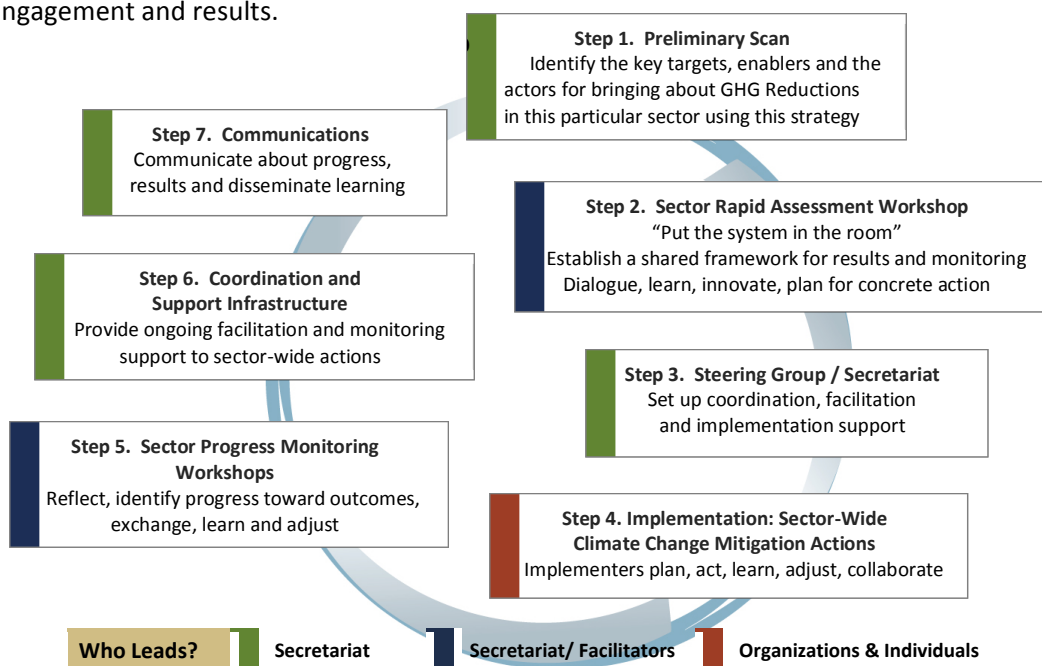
ngagement and results.

Step 1. Preliminary Scan
Identify the key targets, enablers and the actors for bringing about GHG Reductions in this particular sector using this strategy

Step 2. Sector Rapid Assessment Workshop
"Put the system in the room"
Establish a shared framework for results and monitoring
Dialogue, learn, innovate, plan for concrete action

Step 3. Steering Group / Secretariat
Set up coordination, facilitation and implementation support

Step 4. Implementation: Sector-Wide Climate Change Mitigation Actions
Implementers plan, act, learn, adjust, collaborate

Step 5. Sector Progress Monitoring Workshops
Reflect, identify progress toward outcomes, exchange, learn and adjust

Step 6. Coordination and Support Infrastructure
Provide ongoing facilitation and monitoring support to sector-wide actions

Step 7. Communications
Communicate about progress, results and disseminate learning

Who Leads? Secretariat Secretariat/ Facilitators Organizations & Individuals